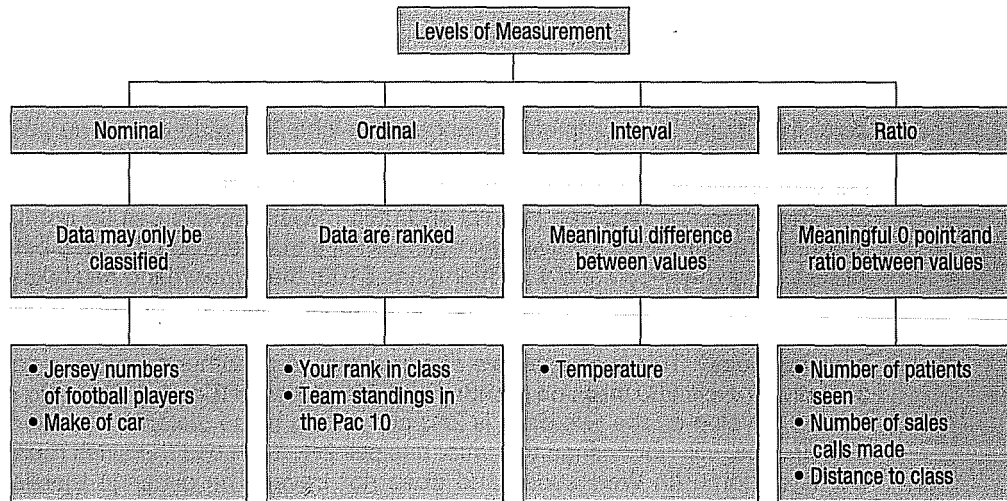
Levels of Measurement

Nominal

Data may only be classified

• Jersey numbers of football players
• Make of car

Ordinal

Data are ranked

• Your rank in class
• Team standings in the Pac 10

Interval

Meaningful difference between values

• Temperature

Ratio

Meaningful 0 point and ratio between values

• Number of patients seen
• Number of sales calls made
• Distance to class